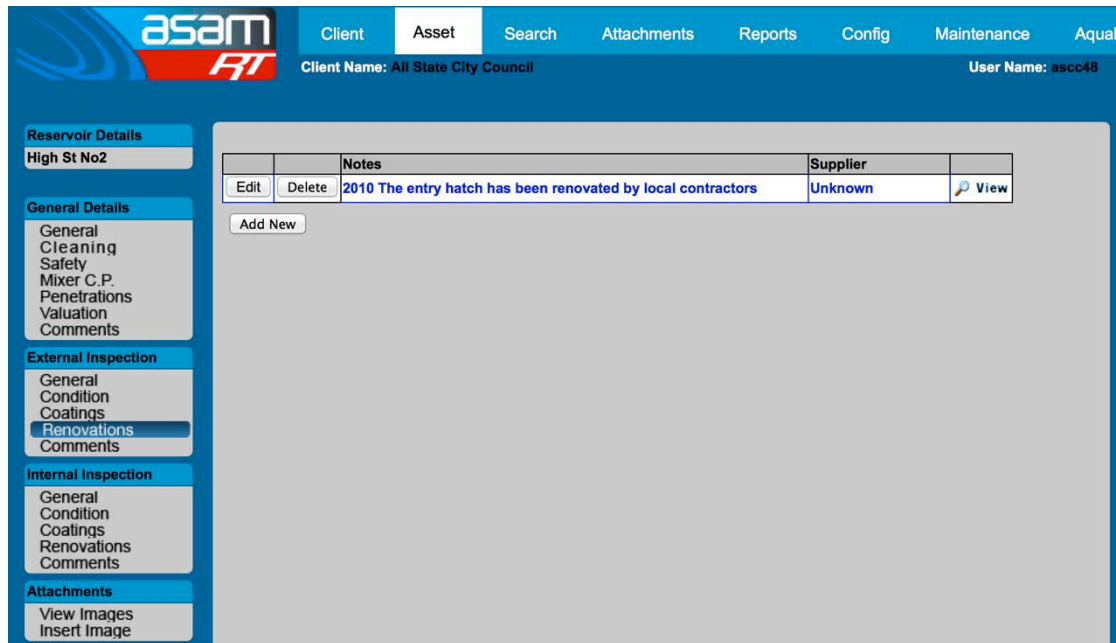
asam RT

Client | Asset | Search | Attachments | Reports | Config | Maintenance | Aqua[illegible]

Client Name: All State City Council

User Name: ascc48

Reservoir Details
High St No2

General Details
General
Cleaning
Safety
Mixer C.P.
Penetrations
Valuation
Comments

External Inspection
General
Condition
Coatings
Renovations
Comments

Internal Inspection
General
Condition
Coatings
Renovations
Comments

Attachments
View Images
Insert Image

| | | Notes | Supplier | |
|---|---|---|---|---|
| Edit | Delete | 2010 The entry hatch has been renovated by local contractors | Unknown | View |

Add New